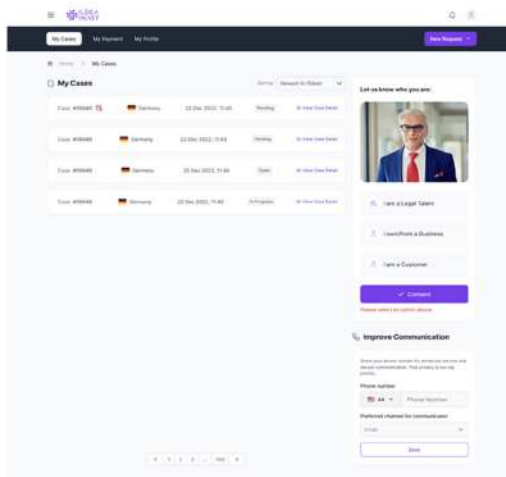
My Cases My Payment My Profile

New Request

Home > My Cases

My Cases

Sort by Newest to Oldest

| Case #99480 | Germany | 22 Dec 2022, 11:40 | Pending | View Case Detail |
|---|---|---|---|---|
| Case #99480 | Germany | 22 Dec 2022, 11:40 | Pending | View Case Detail |
| Case #99480 | Germany | 22 Dec 2022, 11:40 | Open | View Case Detail |
| Case #99480 | Germany | 22 Dec 2022, 11:40 | In Progress | View Case Detail |

Let us know who you are:

I am a Legal Talent

I own/from a Business

I am a Customer

Consent

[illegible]

Improve Communication

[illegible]

Phone number

+44 Phone Number

Preferred channel for communication

Email

Save

< 1 2 3 ... 100 >